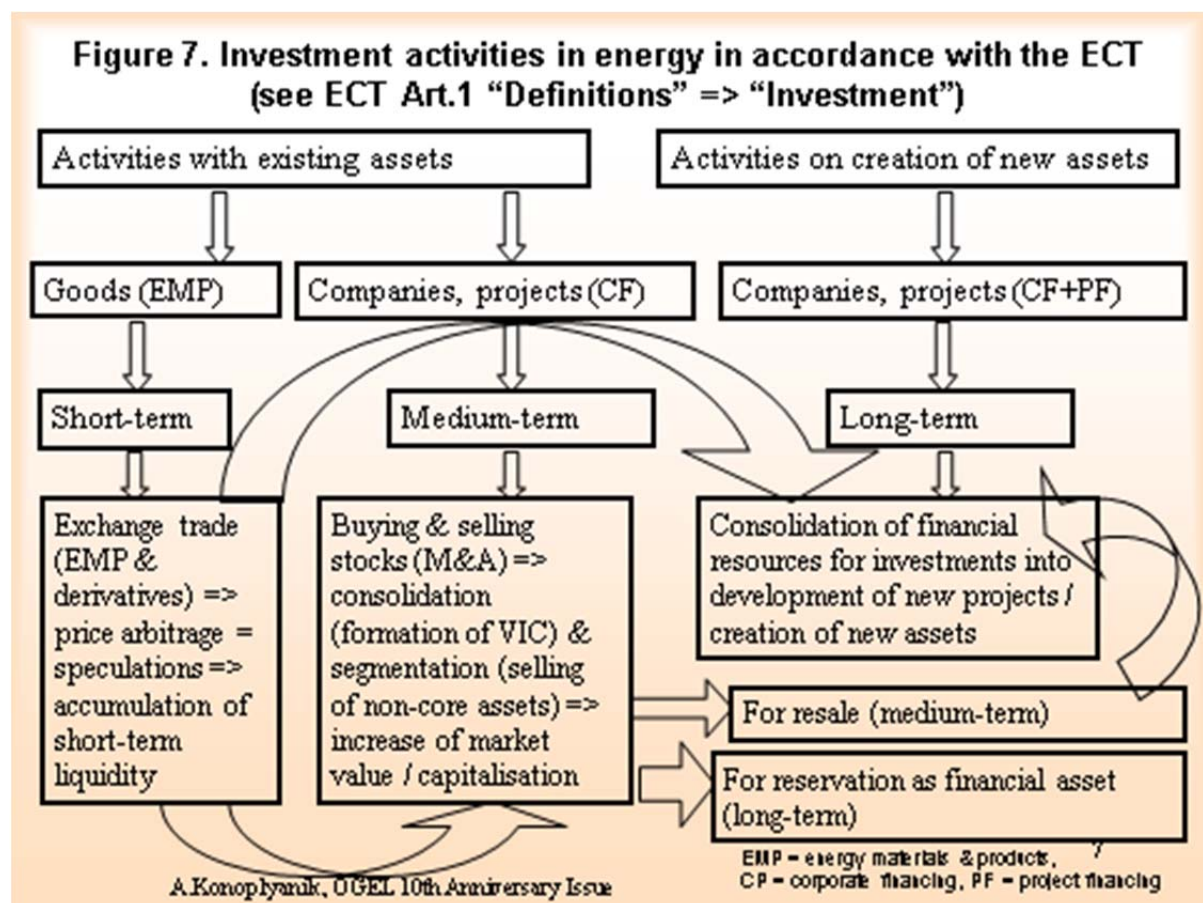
Figure 7. Investment activities in energy in accordance with the ECT (see ECT Art.1 "Definitions" => "Investment")

Activities with existing assets

Activities on creation of new assets

Goods (EMP)

Companies, projects (CF)

Companies, projects (CF+PF)

Short-term

Medium-term

Long-term

Exchange trade (EMP & derivatives) => price arbitrage = speculations => accumulation of short-term liquidity

Buying & selling stocks (M&A) => consolidation (formation of VIC) & segmentation (selling of non-core assets) => increase of market value / capitalisation

Consolidation of financial resources for investments into development of new projects / creation of new assets

For resale (medium-term)

For reservation as financial asset (long-term)

A.Konoplyanik, OGEL 10th Anniversary Issue

EMP = energy materials & products, CP = corporate financing, PF = project financing

7